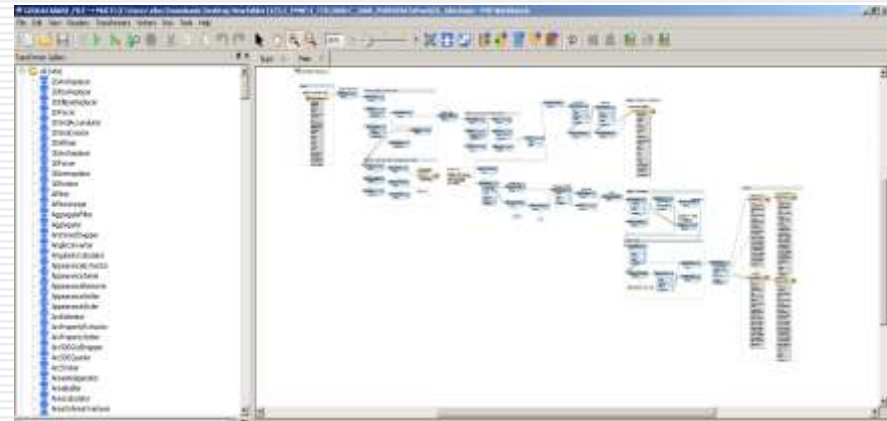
File Edit View Readers Transformers Writers Run Tools Help

Transformer Gallery

All (xxx)
3DAffiner
3DForcer
3DRotator
Affiner
Aggregator
AngleConverter
AppearanceAdder
AppearanceRemover
ArcEstimator
AreaBuilder
AreaCalculator
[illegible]